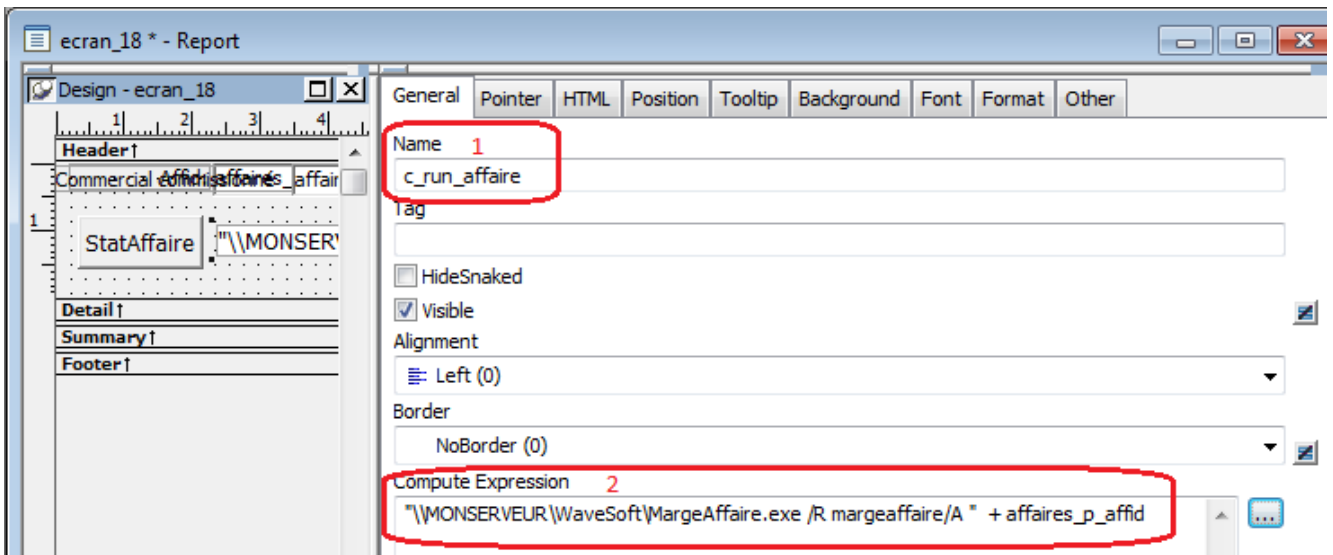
ecran_18 * - Report

Design - ecran_18

1 2 3 4

Header↑

Commercial commissionnés affaires_affair

1

StatAffaire "\\MONSERV

Detail↑

Summary↑

Footer↑

General Pointer HTML Position Tooltip Background Font Format Other

Name 1

c_run_affaire

Tag

HideSnaked

Visible

Alignment

Left (0)

Border

NoBorder (0)

Compute Expression 2

"\\MONSERVEUR\WaveSoft\MargeAffaire.exe /R margeaffaire/A " + affaires_p_affid

...